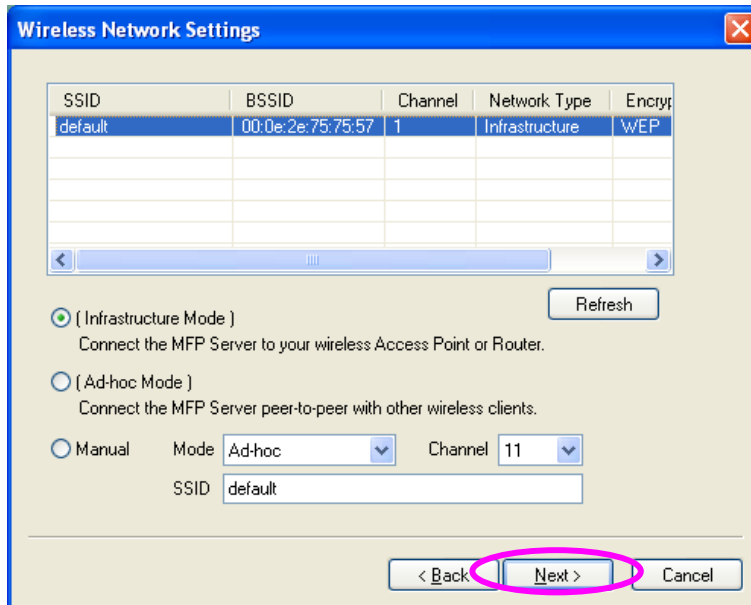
Wireless Network Settings

| SSID | BSSID | Channel | Network Type | Encry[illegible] |
|---|---|---|---|---|
| default | 00:0e:2e:75:75:57 | 1 | Infrastructure | WEP |

Refresh

( Infrastructure Mode )
Connect the MFP Server to your wireless Access Point or Router.

( Ad-hoc Mode )
Connect the MFP Server peer-to-peer with other wireless clients.

Manual Mode Ad-hoc Channel 11
SSID default

< Back Next > Cancel